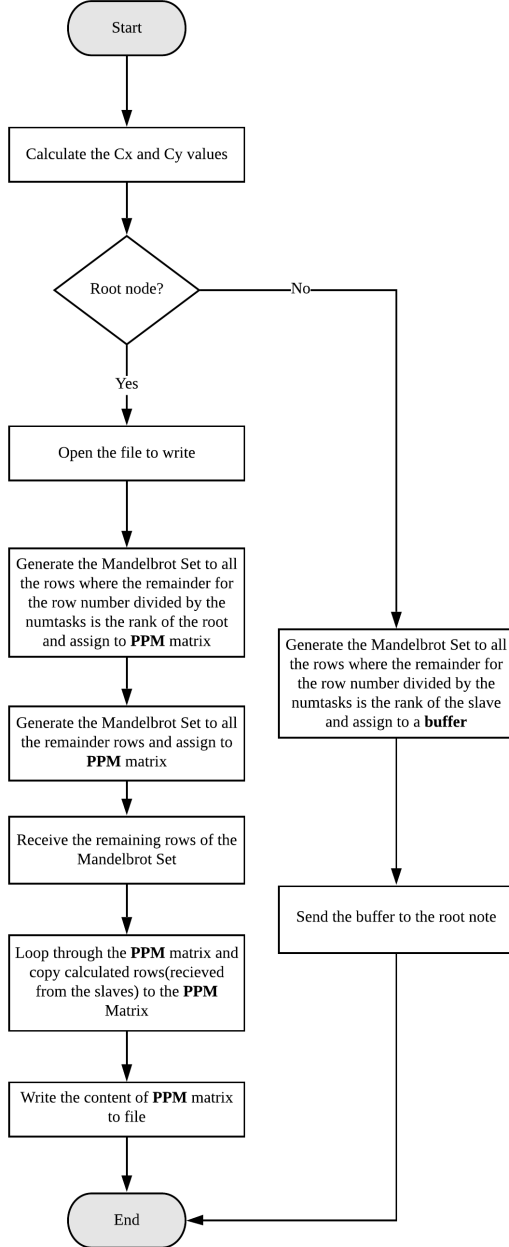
Start

Calculate the Cx and Cy values

Root node?

No

Yes

Open the file to write

Generate the Mandelbrot Set to all the rows where the remainder for the row number divided by the numtasks is the rank of the root and assign to **PPM** matrix

Generate the Mandelbrot Set to all the remainder rows and assign to **PPM** matrix

Receive the remaining rows of the Mandelbrot Set

Loop through the **PPM** matrix and copy calculated rows(recieved from the slaves) to the **PPM** Matrix

Write the content of **PPM** matrix to file

Generate the Mandelbrot Set to all the rows where the remainder for the row number divided by the numtasks is the rank of the slave and assign to a **buffer**

Send the buffer to the root note

End